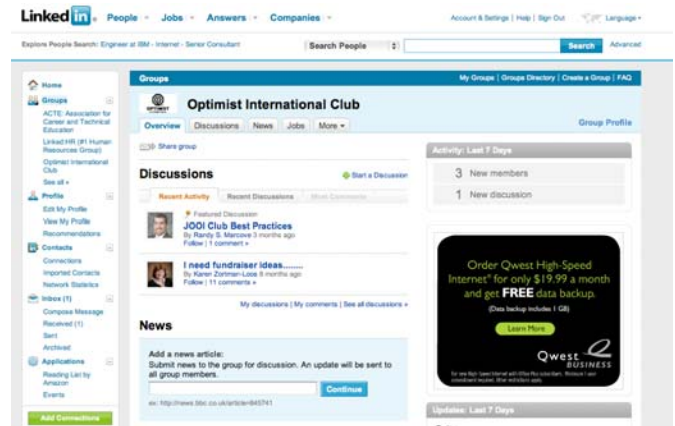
LinkedIn People Jobs Answers Companies

Account & Settings | Help | Sign Out Language

Explore People Search: Engineer at IBM · Internet · Senior Consultant

Search People

Search Advanced

Home

Groups

ACTE: Association for Career and Technical Education

Linked:HR (#1 Human Resources Group)

Optimist International Club

See all »

Profile

Edit My Profile

View My Profile

Recommendations

Contacts

Connections

Imported Contacts

Network Statistics

Inbox (1)

Compose Message

Received (1)

Sent

Archived

Applications

Reading List by Amazon

Events

Add Connections

Groups

My Groups | Groups Directory | Create a Group | FAQ

Optimist International Club

Overview Discussions News Jobs More

Group Profile

Share group

Discussions

Start a Discussion

Recent Activity Recent Discussions Most Comments

Featured Discussion

JOOI Club Best Practices

By Randy S. Marcove 3 months ago

Follow | 1 comment »

I need fundraiser ideas.........

By Karen Zortman-Loos 8 months ago

Follow | 11 comments »

My discussions | My comments | See all discussions »

News

Add a news article:

Submit news to the group for discussion. An update will be sent to all group members.

Continue

ex: http://news.bbc.co.uk/article=845741

Activity: Last 7 Days

3 New members

1 New discussion

Order Qwest High-Speed Internet® for only $19.99 a month and get FREE data backup.

(Data backup includes 1 GB)

Learn More

Qwest BUSINESS

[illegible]

Updates: Last 7 Days